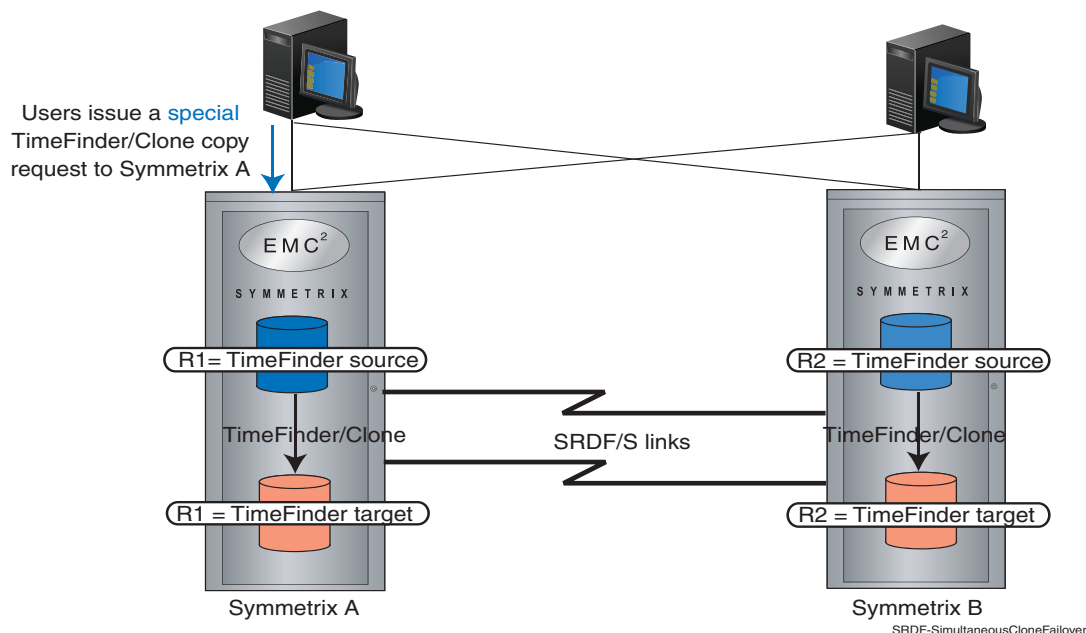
Users issue a special TimeFinder/Clone copy request to Symmetrix A

EMC²

SYMMETRIX

R1= TimeFinder source

TimeFinder/Clone

R1 = TimeFinder target

Symmetrix A

SRDF/S links

EMC²

SYMMETRIX

R2 = TimeFinder source

TimeFinder/Clone

R2 = TimeFinder target

Symmetrix B

SRDF-SimultaneousCloneFailover